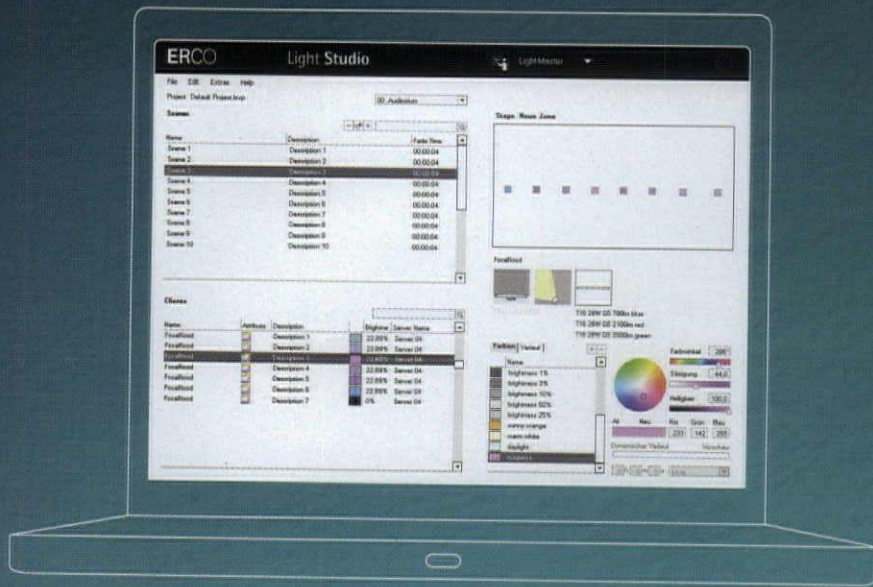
ERCO Light Studio

LightMaster

File Edit Extras Help

Project: Default Project.lsvp

00_Auditorium

Scenes

| Name | Description | Fade Time |
|---|---|---|
| Scene 1 | Description 1 | 00:00:04 |
| Scene 2 | Description 2 | 00:00:04 |
| Scene 3 | Description 3 | 00:00:04 |
| Scene 4 | Description 4 | 00:00:04 |
| Scene 5 | Description 5 | 00:00:04 |
| Scene 6 | Description 6 | 00:00:04 |
| Scene 7 | Description 7 | 00:00:04 |
| Scene 8 | Description 8 | 00:00:04 |
| Scene 9 | Description 9 | 00:00:04 |
| Scene 10 | Description 10 | 00:00:04 |

Stage Room Zone

Focalflood

T16 28W G5 7000lm blue
T16 28W G5 2100lm red
T16 28W G5 3500lm green

Effects

| Name | Attributes | Description | | Brightness | Server Name |
|---|---|---|---|---|---|
| Focalflood | | Description 1 | | 22.89% | Server 04 |
| Focalflood | | Description 2 | | 22.89% | Server 04 |
| Focalflood | | Description 3 | | 22.89% | Server 04 |
| Focalflood | | Description 4 | | 22.89% | Server 04 |
| Focalflood | | Description 5 | | 22.89% | Server 04 |
| Focalflood | | Description 6 | | 22.89% | Server 04 |
| Focalflood | | Description 7 | | 0% | Server 04 |

Farben Verlauf

Name
brightness 1%
brightness 3%
brightness 10%
brightness 50%
brightness 25%
sunny orange
warm white
daylight
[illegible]

Farbwinkel 288
Sättigung 44.0
Helligkeit 100.0

Alt Neu
Rot Grün Blau
231 142 255

Dynamischer Verlauf
Vorschau